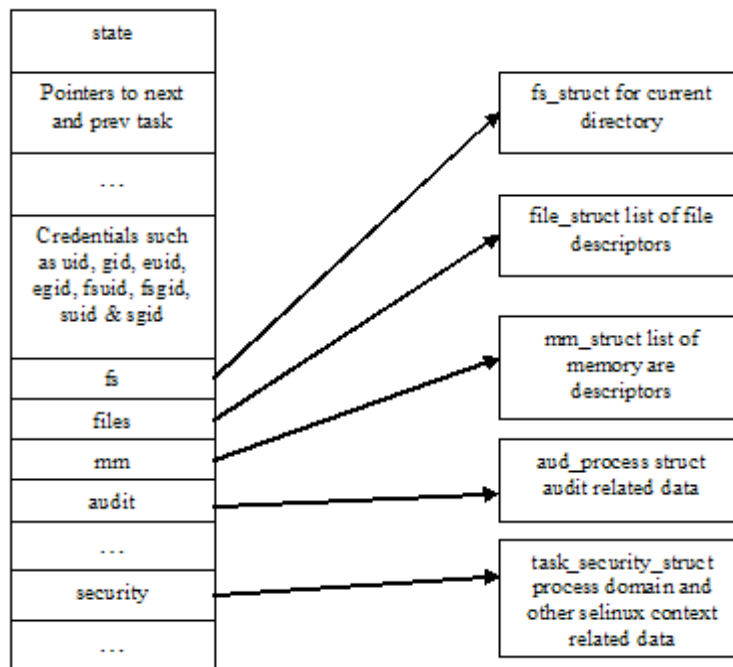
state

Pointers to next and prev task

...

Credentials such as uid, gid, euid, egid, fsuid, fsgid, suid & sgid

fs

files

mm

audit

...

security

...

fs_struct for current directory

file_struct list of file descriptors

mm_struct list of memory are descriptors

aud_process struct audit related data

task_security_struct process domain and other selinux context related data